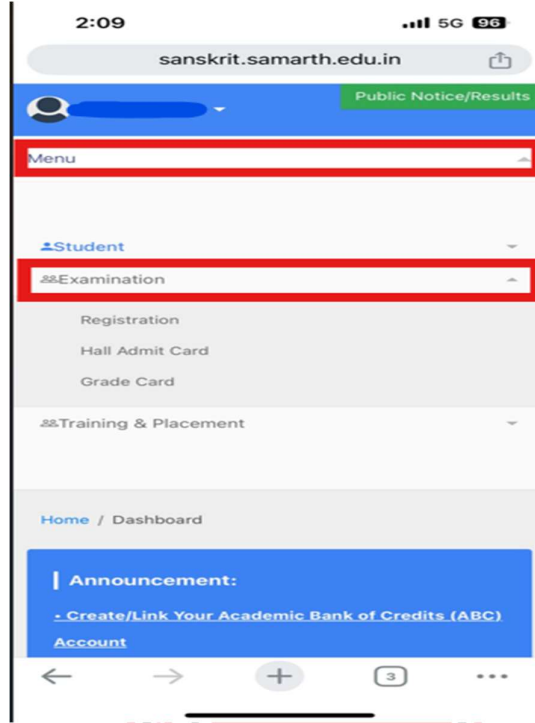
2:09

5G 96

sanskrit.samarth.edu.in

Public Notice/Results

Menu

Student

Examination

Registration

Hall Admit Card

Grade Card

Training & Placement

Home / Dashboard

Announcement:

• Create/Link Your Academic Bank of Credits (ABC) Account

3